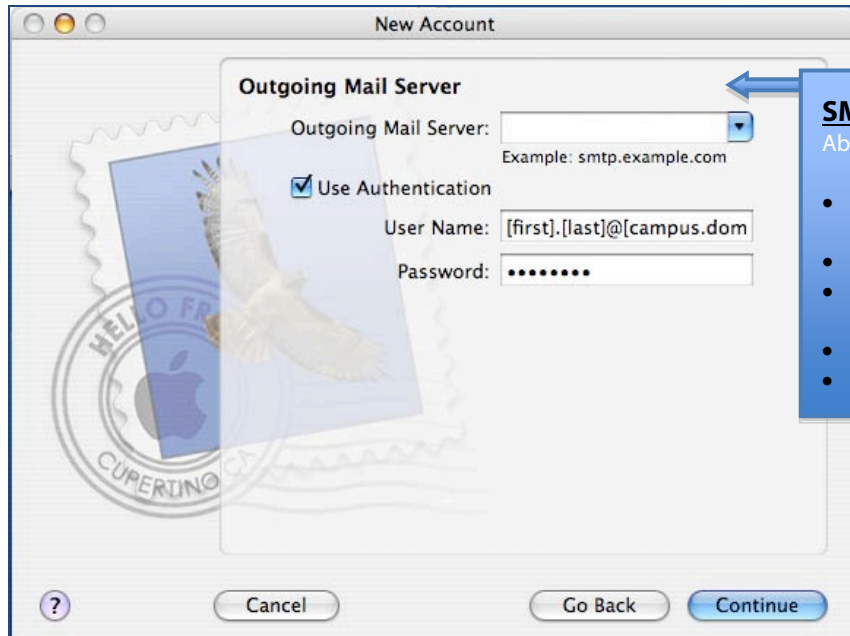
New Account

Outgoing Mail Server

Outgoing Mail Server:

Example: smtp.example.com

Use Authentication

User Name: [first].[last]@[campus.dom

Password: ••••••••

SM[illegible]

Ab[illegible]

HELLO FR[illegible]

CUPERTINO

?

Cancel

Go Back

Continue